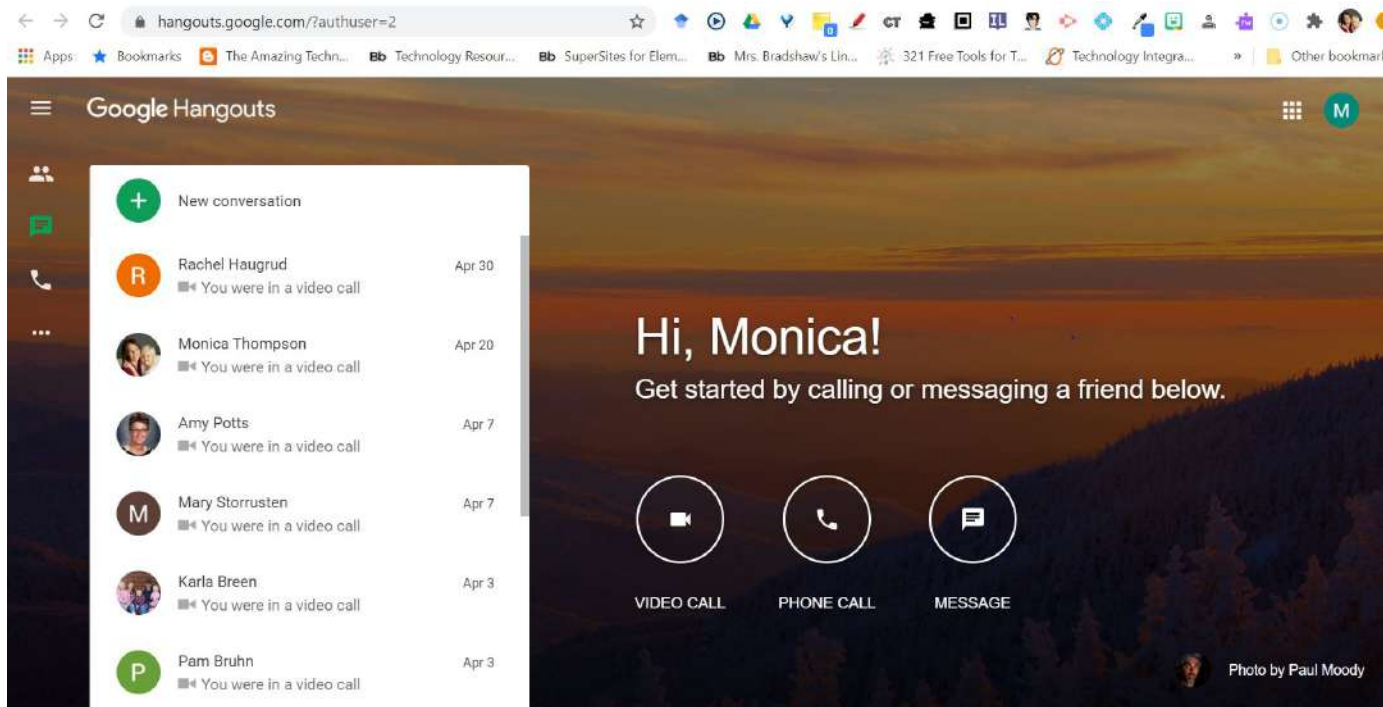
hangouts.google.com/?authuser=2

CT

Apps Bookmarks The Amazing Techn... Bb Technology Resour... Bb SuperSites for Elem... Bb Mrs. Bradshaw's Lin... 321 Free Tools for T... Technology Integra... » Other bookmar

Google Hangouts

M

New conversation

R Rachel Haugrud Apr 30
You were in a video call

Monica Thompson Apr 20
You were in a video call

Amy Potts Apr 7
You were in a video call

M Mary Storrusten Apr 7
You were in a video call

Karla Breen Apr 3
You were in a video call

P Pam Bruhn Apr 3
You were in a video call

Hi, Monica!
Get started by calling or messaging a friend below.

VIDEO CALL PHONE CALL MESSAGE

Photo by Paul Moody